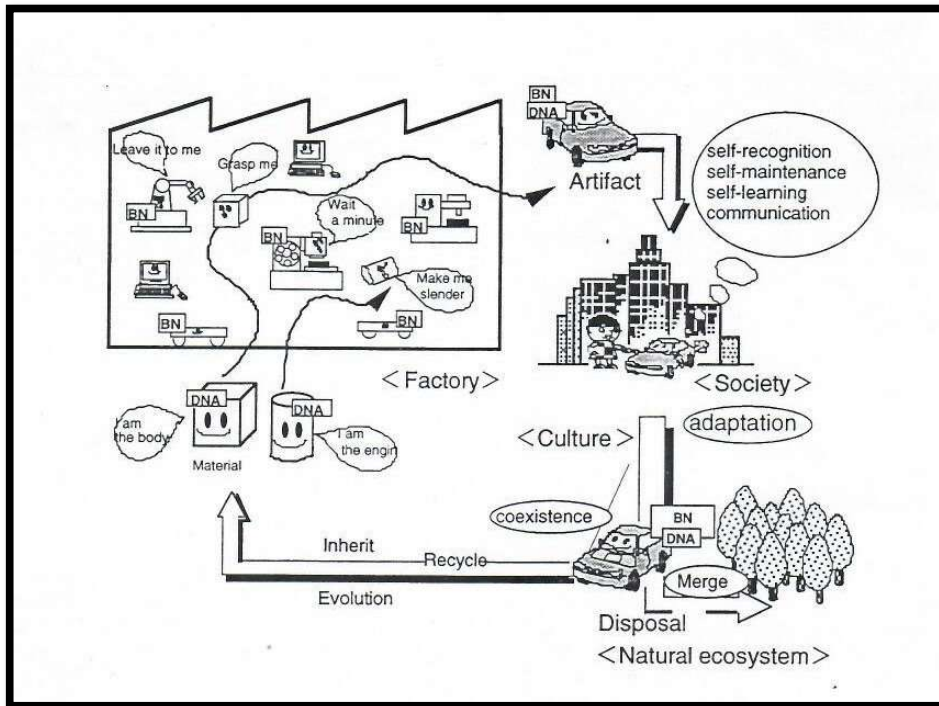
Leave it to me

Grasp me

BN

Wait a minute

BN

BN

Make me slender

BN

BN

BN
DNA

Artifact

self-recognition
self-maintenance
self-learning
communication

< Factory >

< Society >

DNA

I am the body

Material

DNA

I am the engi

< Culture >

adaptation

coexistence

BN
DNA

Inherit

Recycle

Merge

Evolution

Disposal

< Natural ecosystem >